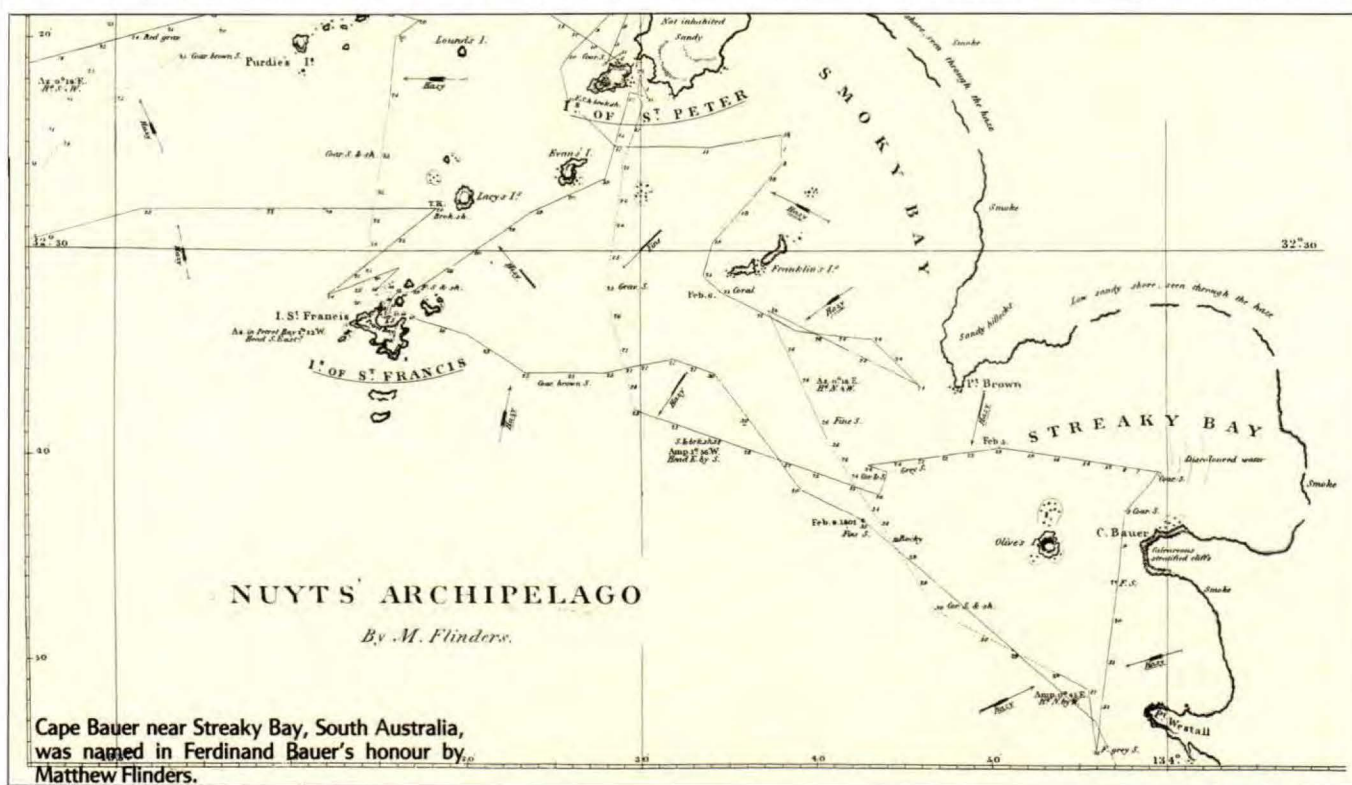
Not inhabited

Sandy

Smoke

shore seen through the haze

Purdie's I.

Lounds I.

Hazy

Iˢ OF Sᵀ PETER

S M O K Y B A Y

Evans I.

Lacy's Iˢ

Smoke

32°30

32°30

Franklin's Iˢ

Feb. 6.

Coral

Low sandy shore seen through the haze

I. Sᵗ Francis

Iˢ OF Sᵀ FRANCIS

Sandy hillocks

Pᵗ Brown

Gear brown S.

Fine S.

S T R E A K Y B A Y

Feb. 5.

40

Discoloured water

Smoke

Feb. 4. 1802

Olive's I.

C. Bauer

Calcareous stratified cliffs

Smoke

NUYTS ARCHIPELAGO

By M. Flinders.

50

Pᵗ Westall

30

40

50

134°

Cape Bauer near Streaky Bay, South Australia, was named in Ferdinand Bauer's honour by Matthew Flinders.